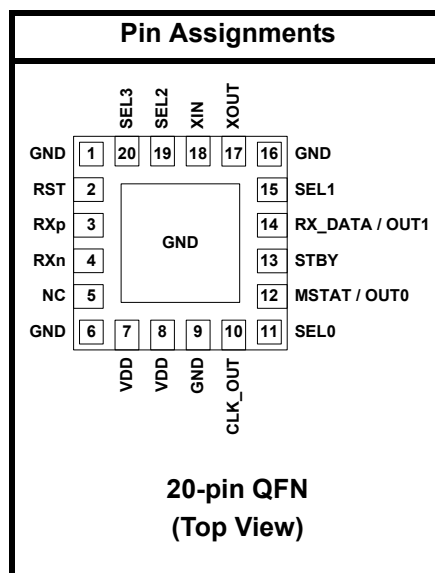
Pin Assignments

SEL3 SEL2 XIN XOUT

20 19 18 17

GND 1
RST 2
RXp 3
RXn 4
NC 5
GND 6

GND

16 GND
15 SEL1
14 RX_DATA / OUT1
13 STBY
12 MSTAT / OUT0
11 SEL0

7 8 9 10

VDD VDD GND CLK_OUT

20-pin QFN
(Top View)